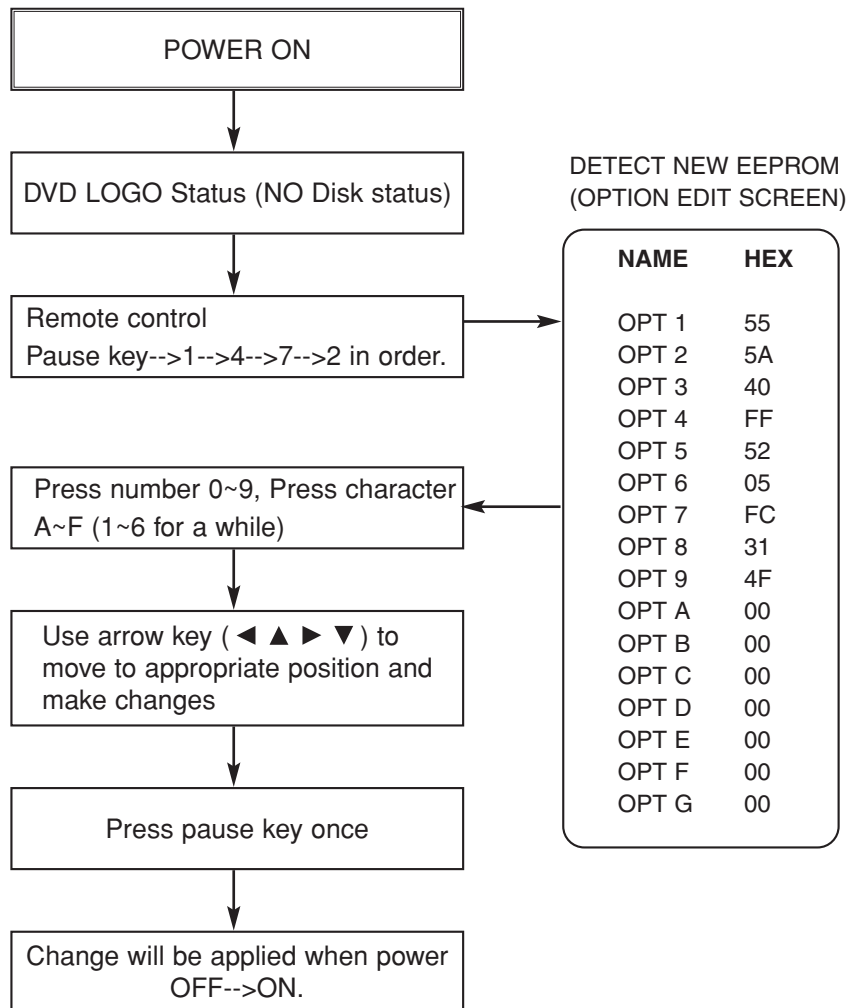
POWER ON

DVD LOGO Status (NO Disk status)

Remote control
Pause key-->1-->4-->7-->2 in order.

Press number 0~9, Press character A~F (1~6 for a while)

Use arrow key ( ◄ ▲ ► ▼ ) to move to appropriate position and make changes

Press pause key once

Change will be applied when power OFF-->ON.

DETECT NEW EEPROM
(OPTION EDIT SCREEN)

| NAME | HEX |
|---|---|
| OPT 1 | 55 |
| OPT 2 | 5A |
| OPT 3 | 40 |
| OPT 4 | FF |
| OPT 5 | 52 |
| OPT 6 | 05 |
| OPT 7 | FC |
| OPT 8 | 31 |
| OPT 9 | 4F |
| OPT A | 00 |
| OPT B | 00 |
| OPT C | 00 |
| OPT D | 00 |
| OPT E | 00 |
| OPT F | 00 |
| OPT G | 00 |